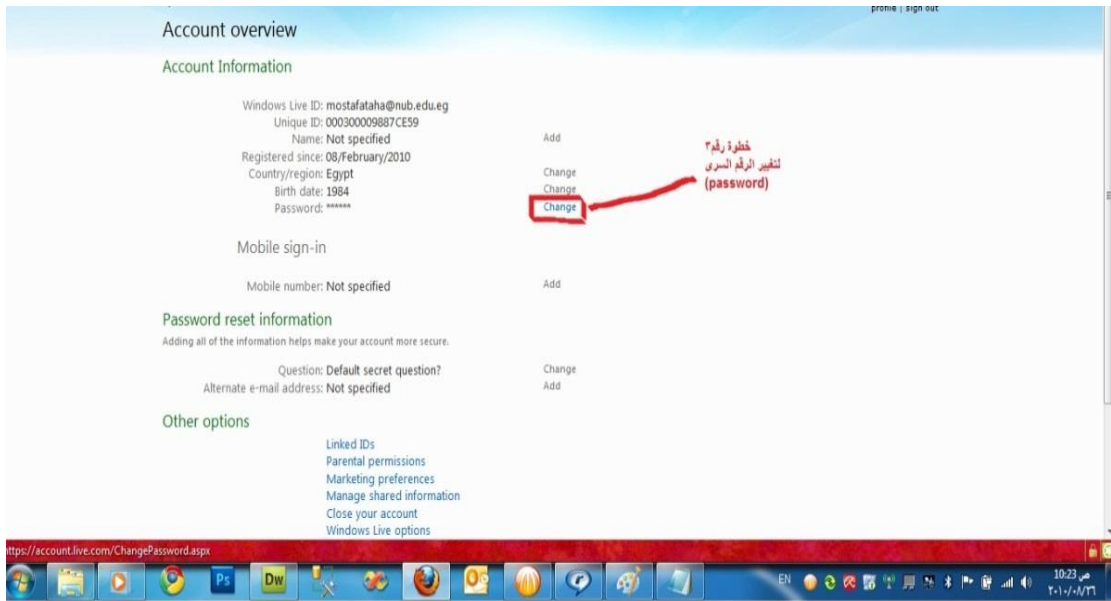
profile | sign out

Account overview

Account Information

Windows Live ID: mostafataha@nub.edu.eg
Unique ID: 000300009887CE59
Name: Not specified Add
Registered since: 08/February/2010
Country/region: Egypt Change
Birth date: 1984 Change
Password: ****** Change

خطوة رقم٣
لتغيير الرقم السرى
(password)

Mobile sign-in

Mobile number: Not specified Add

Password reset information

Adding all of the information helps make your account more secure.

Question: Default secret question? Change
Alternate e-mail address: Not specified Add

Other options

Linked IDs
Parental permissions
Marketing preferences
Manage shared information
Close your account
Windows Live options

ttps://account.live.com/ChangePassword.aspx

EN

10:23 ص
٢٠١٠/٠٨/٢٦